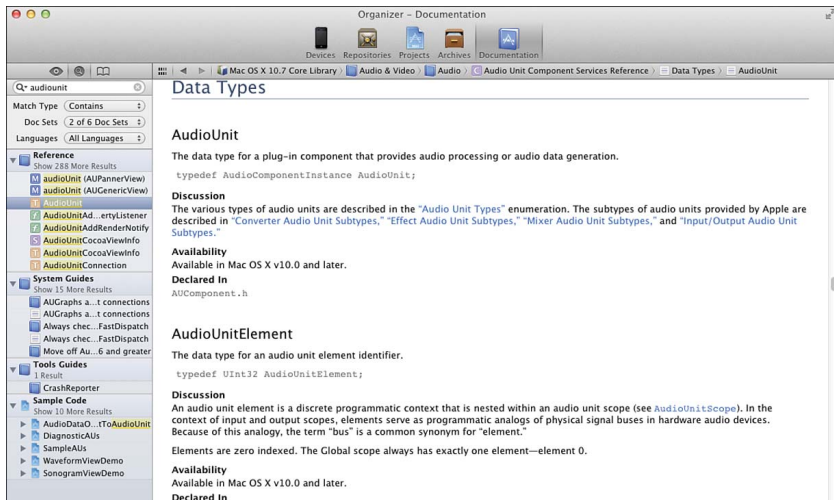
Organizer – Documentation

Devices Repositories Projects Archives Documentation

Mac OS X 10.7 Core Library › Audio & Video › Audio › Audio Unit Component Services Reference › Data Types › AudioUnit

audiounit

Match Type Contains

Doc Sets 2 of 6 Doc Sets

Languages All Languages

Reference
Show 288 More Results
M audioUnit (AUPannerView)
M audioUnit (AUGenericView)
T AudioUnit
f AudioUnitAd...ertyListener
f AudioUnitAddRenderNotify
S AudioUnitCocoaViewInfo
T AudioUnitCocoaViewInfo
T AudioUnitConnection

System Guides
Show 15 More Results
AUGraphs a...t connections
AUGraphs a...t connections
Always chec...FastDispatch
Always chec...FastDispatch
Move off Au...6 and greater

Tools Guides
1 Result
CrashReporter

Sample Code
Show 10 More Results
AudioDataO...tToAudioUnit
DiagnosticAUs
SampleAUs
WaveformViewDemo
SonogramViewDemo

Data Types

AudioUnit

The data type for a plug-in component that provides audio processing or audio data generation.

typedef AudioComponentInstance AudioUnit;

Discussion
The various types of audio units are described in the "Audio Unit Types" enumeration. The subtypes of audio units provided by Apple are described in "Converter Audio Unit Subtypes," "Effect Audio Unit Subtypes," "Mixer Audio Unit Subtypes," and "Input/Output Audio Unit Subtypes."

Availability
Available in Mac OS X v10.0 and later.

Declared In
AUComponent.h

AudioUnitElement

The data type for an audio unit element identifier.

typedef UInt32 AudioUnitElement;

Discussion
An audio unit element is a discrete programmatic context that is nested within an audio unit scope (see AudioUnitScope). In the context of input and output scopes, elements serve as programmatic analogs of physical signal buses in hardware audio devices. Because of this analogy, the term "bus" is a common synonym for "element."

Elements are zero indexed. The Global scope always has exactly one element—element 0.

Availability
Available in Mac OS X v10.0 and later.

Declared In